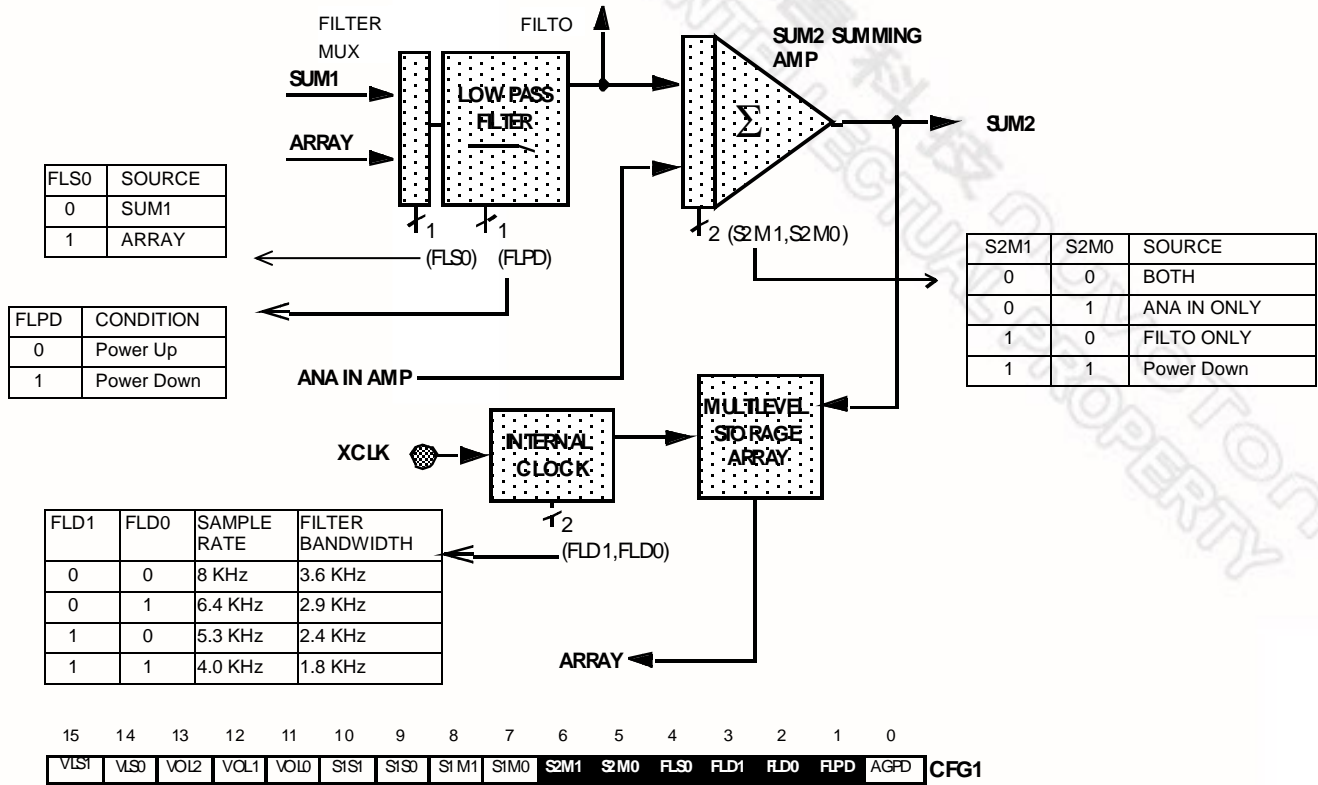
FILTER MUX

FILTO

SUM2 SUMMING AMP

SUM1

ARRAY

LOW PASS FILTER

Σ

SUM2

| FLS0 | SOURCE |
|---|---|
| 0 | SUM1 |
| 1 | ARRAY |

1 (FLS0)

1 (FLPD)

2 (S2M1,S2M0)

| S2M1 | S2M0 | SOURCE |
|---|---|---|
| 0 | 0 | BOTH |
| 0 | 1 | ANA IN ONLY |
| 1 | 0 | FILTO ONLY |
| 1 | 1 | Power Down |

| FLPD | CONDITION |
|---|---|
| 0 | Power Up |
| 1 | Power Down |

ANA IN AMP

MULTILEVEL STORAGE ARRAY

XCLK

INTERNAL CLOCK

2 (FLD1,FLD0)

| FLD1 | FLD0 | SAMPLE RATE | FILTER BANDWIDTH |
|---|---|---|---|
| 0 | 0 | 8 KHz | 3.6 KHz |
| 0 | 1 | 6.4 KHz | 2.9 KHz |
| 1 | 0 | 5.3 KHz | 2.4 KHz |
| 1 | 1 | 4.0 KHz | 1.8 KHz |

ARRAY

| 15 | 14 | 13 | 12 | 11 | 10 | 9 | 8 | 7 | 6 | 5 | 4 | 3 | 2 | 1 | 0 |
|---|---|---|---|---|---|---|---|---|---|---|---|---|---|---|---|
| VLS1 | VLS0 | VOL2 | VOL1 | VOL0 | S1S1 | S1S0 | S1M1 | S1M0 | S2M1 | S2M0 | FLS0 | FLD1 | FLD0 | FLPD | AGPD |

CFG1